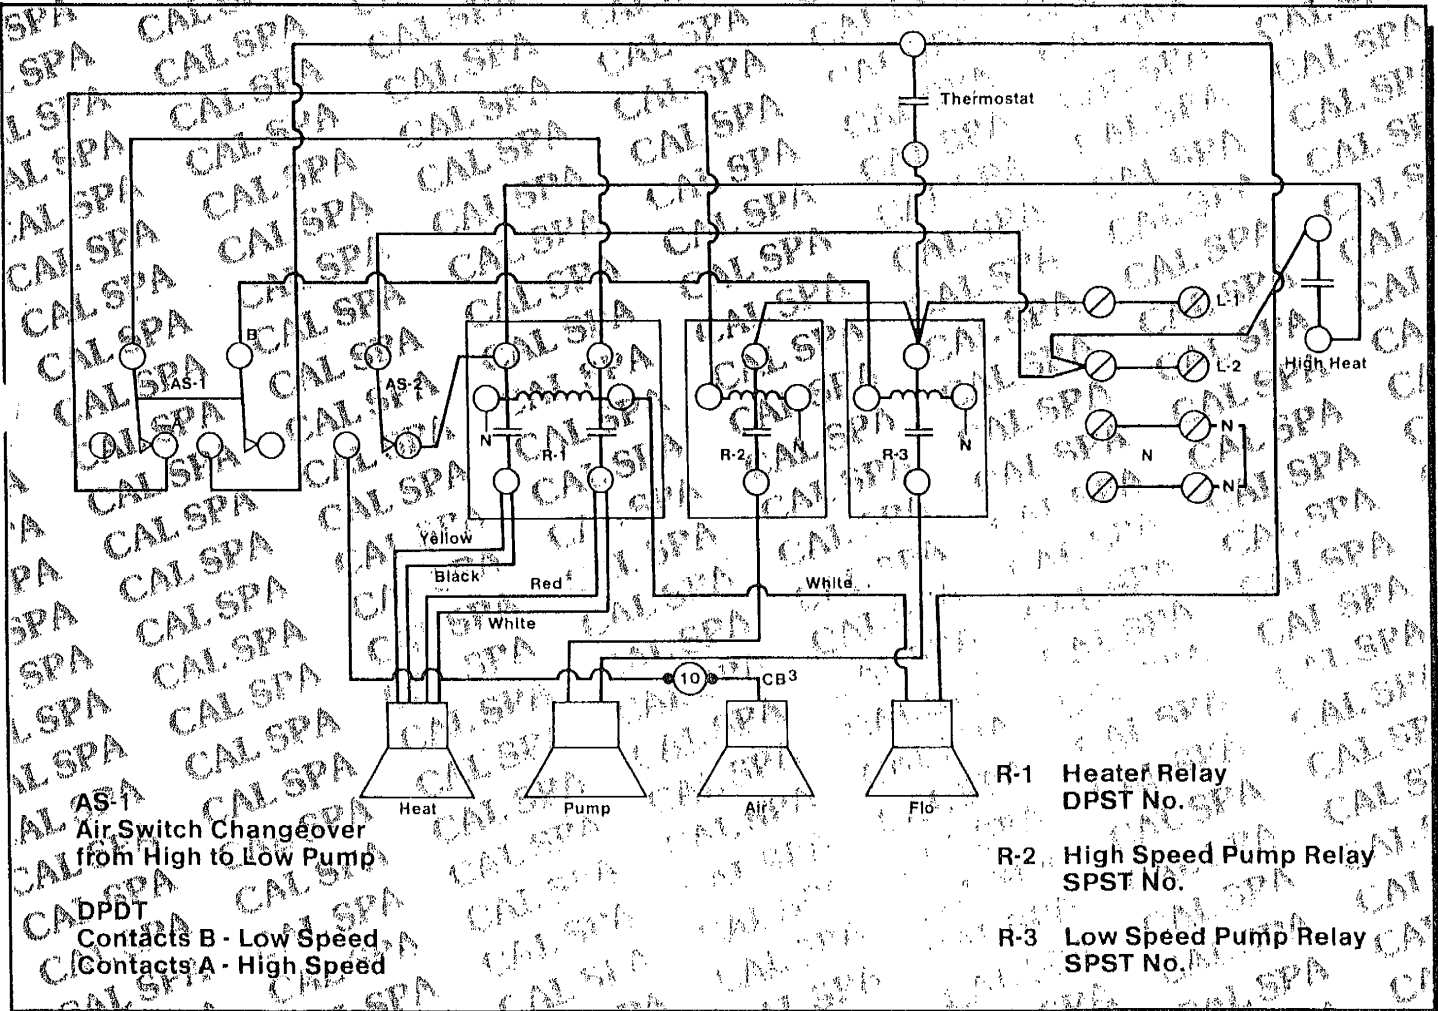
Thermostat

L-1

L-2

High Heat

N

N

N

B

AS-1

A

AS-2

N

R-1

N

R-2

N

R-3

N

Yellow

Black

Red

White

White

10

CB$^3$

Heat

Pump

Air

Flo

AS-1
Air Switch Changeover from High to Low Pump

DPDT
Contacts B - Low Speed
Contacts A - High Speed

R-1 Heater Relay DPST No.

R-2 High Speed Pump Relay SPST No.

R-3 Low Speed Pump Relay SPST No.

CAL SPA